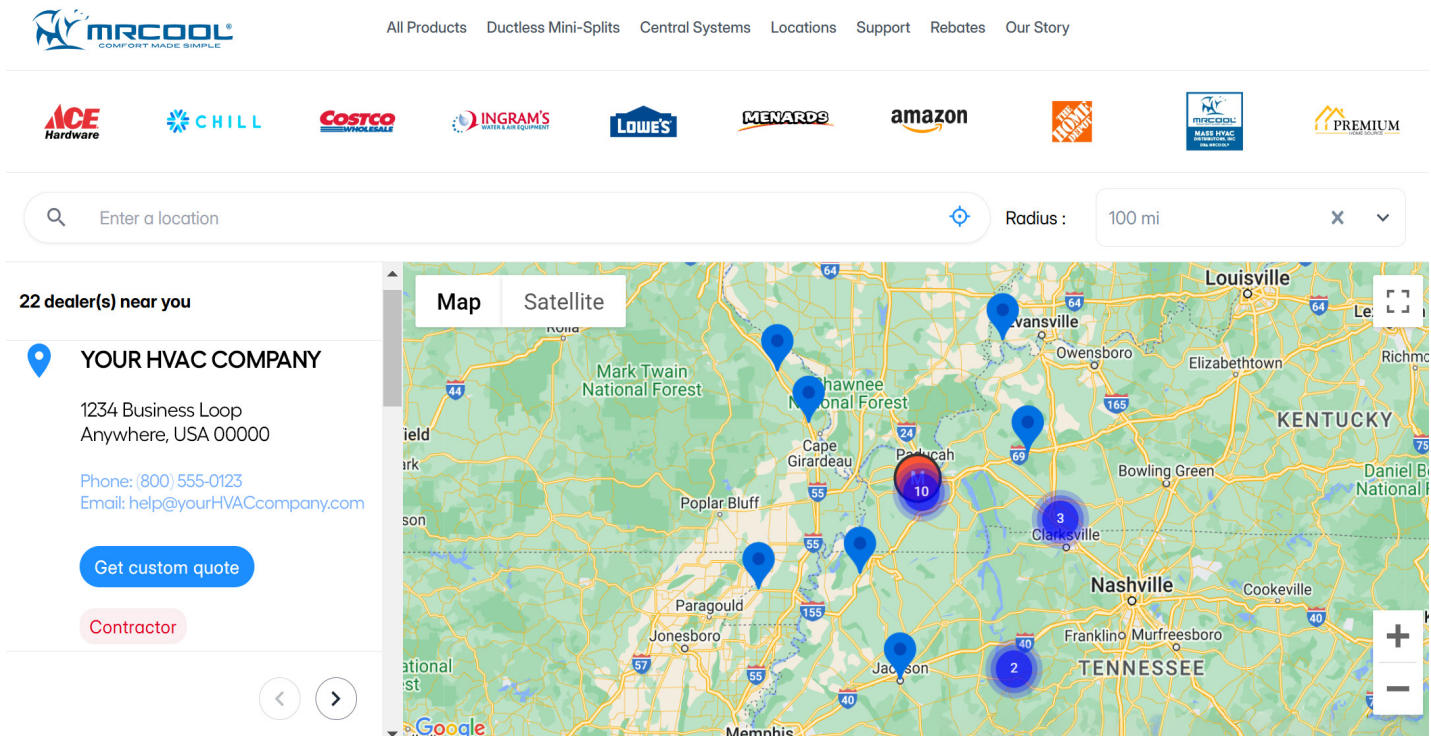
MRCOOL®
COMFORT MADE SIMPLE

All Products Ductless Mini-Splits Central Systems Locations Support Rebates Our Story

ACE Hardware CHILL COSTCO WHOLESALE INGRAM'S WATER & AIR EQUIPMENT LOWE'S MENARDS amazon THE HOME DEPOT MRCOOL MASS HVAC DISTRIBUTORS, INC PREMIUM HOME SOURCE

Enter a location

Radius : 100 mi

22 dealer(s) near you

YOUR HVAC COMPANY

1234 Business Loop
Anywhere, USA 00000

Phone: (800) 555-0123
Email: help@yourHVACcompany.com

Get custom quote

Contractor

Map Satellite

Louisville
Evansville
Owensboro
Elizabethtown
Richmo
Mark Twain National Forest
Shawnee National Forest
KENTUCKY
Cape Girardeau
Paducah
Bowling Green
Daniel Bo National Fore
Poplar Bluff
Clarksville
Nashville
Cookeville
Paragould
Jonesboro
Franklin
Murfreesboro
TENNESSEE
Jackson
Memphis
Rolla
ield
ark
son
ational
est
10
3
2
64
44
24
69
65
55
155
57
40
75
Google